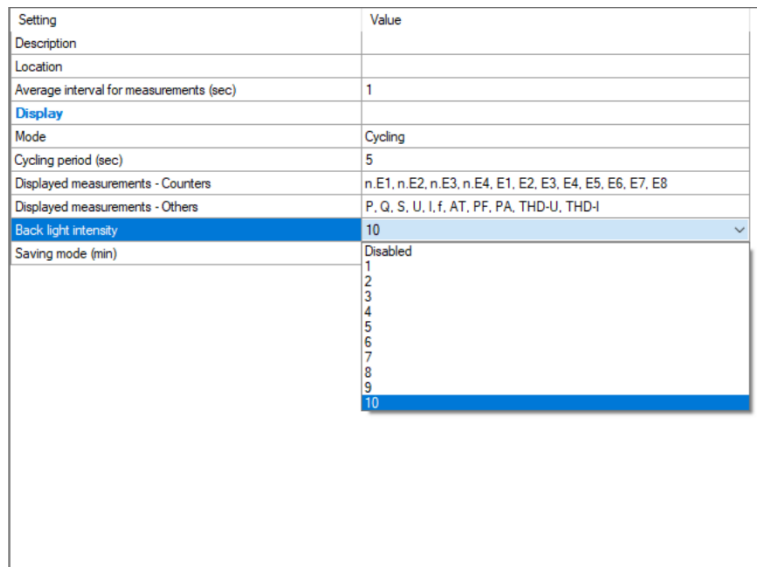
| Setting | Value |
|---|---|
| Description | |
| Location | |
| Average interval for measurements (sec) | 1 |
| Display | |
| Mode | Cycling |
| Cycling period (sec) | 5 |
| Displayed measurements - Counters | n.E1, n.E2, n.E3, n.E4, E1, E2, E3, E4, E5, E6, E7, E8 |
| Displayed measurements - Others | P, Q, S, U, I, f, AT, PF, PA, THD-U, THD-I |
| Back light intensity | 10 |
| Saving mode (min) | |

Disabled
1
2
3
4
5
6
7
8
9
10